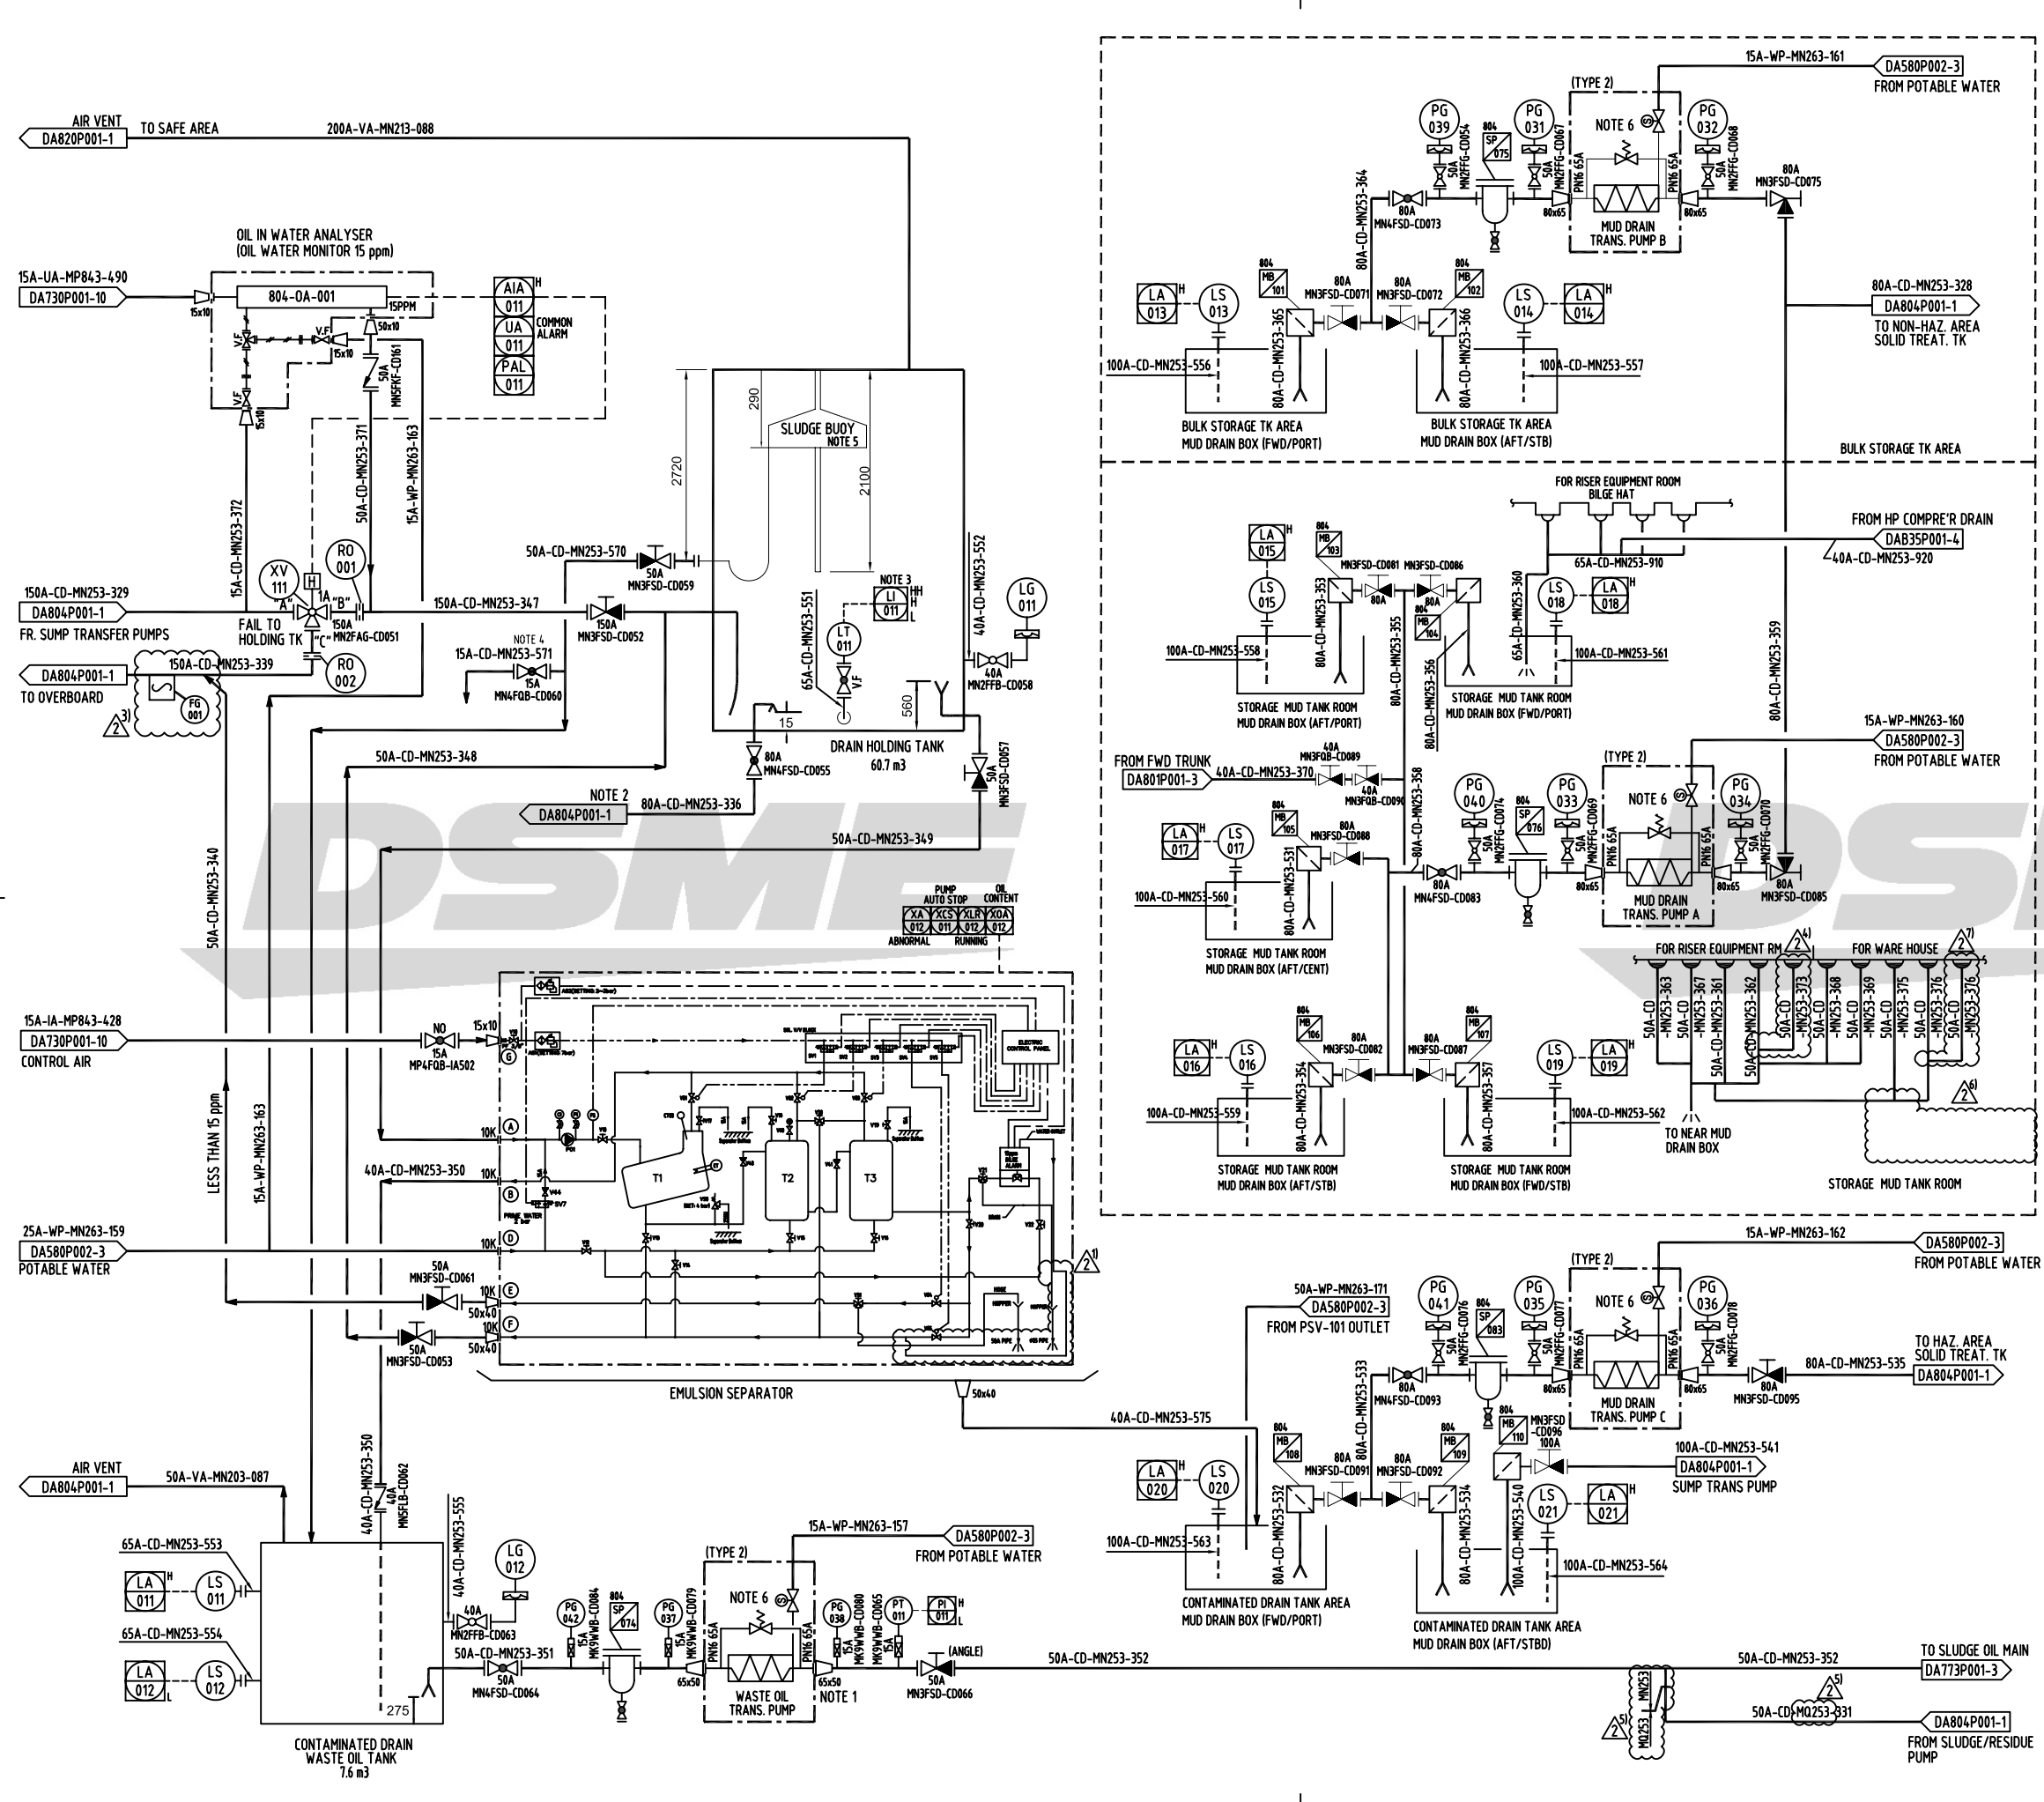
AIR VENT
DA820P001-1
TO SAFE AREA
200A-VA-MN213-088

OIL IN WATER ANALYSER
(OIL WATER MONITOR 15 ppm)
15A-UA-MP843-490
DA730P001-10
804-OA-001
15PPM
AIA 011
UA 011
PAL 011
COMMON ALARM
50A MN5FKF-CD161
50A-CD-MN253-371
15A-WP-MN263-163
15A-CD-MN253-372
XV 111
RO 001
RO 002
150A-CD-MN253-329
DA804P001-1
FR. SUMP TRANSFER PUMPS
FAIL TO HOLDING TK
150A MN2FAG-CD051
150A-CD-MN253-347
150A MN3FSD-CD052
DA804P001-1
TO OVERBOARD
150A-CD-MN253-339
FG 001
50A-CD-MN253-570
50A MN3FSD-CD059
NOTE 4
15A-CD-MN253-571
15A MN4FQB-CD060
2720
290
SLUDGE BUOY
NOTE 5
2100
NOTE 3
LI 011
LT 011
65A-CD-MN253-551
40A-CD-MN253-552
LG 011
40A MN2FFB-CD058
560
15
DRAIN HOLDING TANK
60.7 m3
80A MN4FSD-CD055
50A MN3FSD-CD057
50A-CD-MN253-348
NOTE 2
DA804P001-1
80A-CD-MN253-336
50A-CD-MN253-349
50A-CD-MN253-340
PUMP AUTO STOP
OIL CONTENT
XA 012
XCS 011
XLR 012
XOA 012
ABNORMAL
RUNNING
15A-IA-MP843-428
DA730P001-10
CONTROL AIR
NO
15A MP4FQB-IA502
15x10
LESS THAN 15 ppm
15A-WP-MN263-163
40A-CD-MN253-350
10K
T1
T2
T3
25A-WP-MN263-159
DA580P002-3
POTABLE WATER
50A MN3FSD-CD061
50x40
50A MN3FSD-CD053
EMULSION SEPARATOR
50x40
AIR VENT
DA804P001-1
50A-VA-MN203-087
40A-CD-MN253-350
40A MN5FLB-CD062
65A-CD-MN253-553
LA 011
LS 011
65A-CD-MN253-554
LA 012
LS 012
CONTAMINATED DRAIN WASTE OIL TANK
7.6 m3
275
40A-CD-MN253-555
LG 012
40A MN2FFB-CD063
50A-CD-MN253-351
50A MN4FSD-CD064
PG 042
SP 074
PG 037
15A-WP-MN263-157
DA580P002-3
FROM POTABLE WATER
(TYPE 2)
NOTE 6
WASTE OIL TRANS. PUMP
NOTE 1
PG 038
PT 011
PI 011
(ANGLE)
50A MN3FSD-CD066
50A-CD-MN253-352
50A-CD-MN253-352
TO SLUDGE OIL MAIN
DA773P001-3
50A-CD-MQ253-331
DA804P001-1
FROM SLUDGE/RESIDUE PUMP

15A-WP-MN263-161
DA580P002-3
FROM POTABLE WATER
(TYPE 2)
PG 039
SP 075
PG 031
NOTE 6
PG 032
80A MN3FSD-CD075
80A-CD-MN253-364
80A MN4FSD-CD073
MUD DRAIN TRANS. PUMP B
LA 013
LS 013
MB 101
MB 102
80A MN3FSD-CD071
80A MN3FSD-CD072
LS 014
LA 014
80A-CD-MN253-328
DA804P001-1
TO NON-HAZ. AREA SOLID TREAT. TK
100A-CD-MN253-556
80A-CD-MN253-365
80A-CD-MN253-366
100A-CD-MN253-557
BULK STORAGE TK AREA MUD DRAIN BOX (FWD/PORT)
BULK STORAGE TK AREA MUD DRAIN BOX (AFT/STB)
BULK STORAGE TK AREA
FOR RISER EQUIPMENT ROOM BILGE HAT
FROM HP COMPRE'R DRAIN
DAB35P001-4
40A-CD-MN253-920
65A-CD-MN253-910
LA 015
LS 015
MB 103
MN3FSD-CD081
MN3FSD-CD086
MB 104
LS 018
LA 018
100A-CD-MN253-558
80A-CD-MN253-353
80A-CD-MN253-355
80A-CD-MN253-356
65A-CD-MN253-360
100A-CD-MN253-561
80A-CD-MN253-359
STORAGE MUD TANK ROOM MUD DRAIN BOX (AFT/PORT)
STORAGE MUD TANK ROOM MUD DRAIN BOX (FWD/PORT)
15A-WP-MN263-160
DA580P002-3
FROM POTABLE WATER
FROM FWD TRUNK
DA801P001-3
40A-CD-MN253-370
40A MN3FQB-CD089
MN3FQB-CD090
LA 017
LS 017
MB 105
MN3FSD-CD088
80A-CD-MN253-358
PG 040
SP 076
PG 033
NOTE 6
PG 034
80A MN4FSD-CD083
MUD DRAIN TRANS. PUMP A
80A MN3FSD-CD085
100A-CD-MN253-560
80A-CD-MN253-531
STORAGE MUD TANK ROOM MUD DRAIN BOX (AFT/CENT)
FOR RISER EQUIPMENT RM
FOR WARE HOUSE
50A-CD-MN253-363
50A-CD-MN253-367
50A-CD-MN253-361
50A-CD-MN253-362
50A-CD-MN253-373
50A-CD-MN253-368
50A-CD-MN253-369
50A-CD-MN253-375
50A-CD-MN253-376
LA 016
LS 016
MB 106
MN3FSD-CD082
MN3FSD-CD087
MB 107
LS 019
LA 019
100A-CD-MN253-559
80A-CD-MN253-354
80A-CD-MN253-357
100A-CD-MN253-562
TO NEAR MUD DRAIN BOX
STORAGE MUD TANK ROOM MUD DRAIN BOX (AFT/STB)
STORAGE MUD TANK ROOM MUD DRAIN BOX (FWD/STB)
STORAGE MUD TANK ROOM

15A-WP-MN263-162
DA580P002-3
FROM POTABLE WATER
(TYPE 2)
50A-WP-MN263-171
DA580P002-3
FROM PSV-101 OUTLET
PG 041
SP 083
PG 035
NOTE 6
PG 036
80A-CD-MN253-533
80A MN4FSD-CD093
MUD DRAIN TRANS. PUMP C
80A MN3FSD-CD095
TO HAZ. AREA SOLID TREAT. TK
80A-CD-MN253-535
DA804P001-1
40A-CD-MN253-575
MB 108
MB 109
MB 110
MN3FSD-CD096
100A
100A-CD-MN253-541
DA804P001-1
SUMP TRANS PUMP
LA 020
LS 020
80A MN3FSD-CD091
80A MN3FSD-CD092
LS 021
LA 021
100A-CD-MN253-563
80A-CD-MN253-532
80A-CD-MN253-534
100A-CD-MN253-540
100A-CD-MN253-564
CONTAMINATED DRAIN TANK AREA MUD DRAIN BOX (FWD/PORT)
CONTAMINATED DRAIN TANK AREA MUD DRAIN BOX (AFT/STBD)
DSME